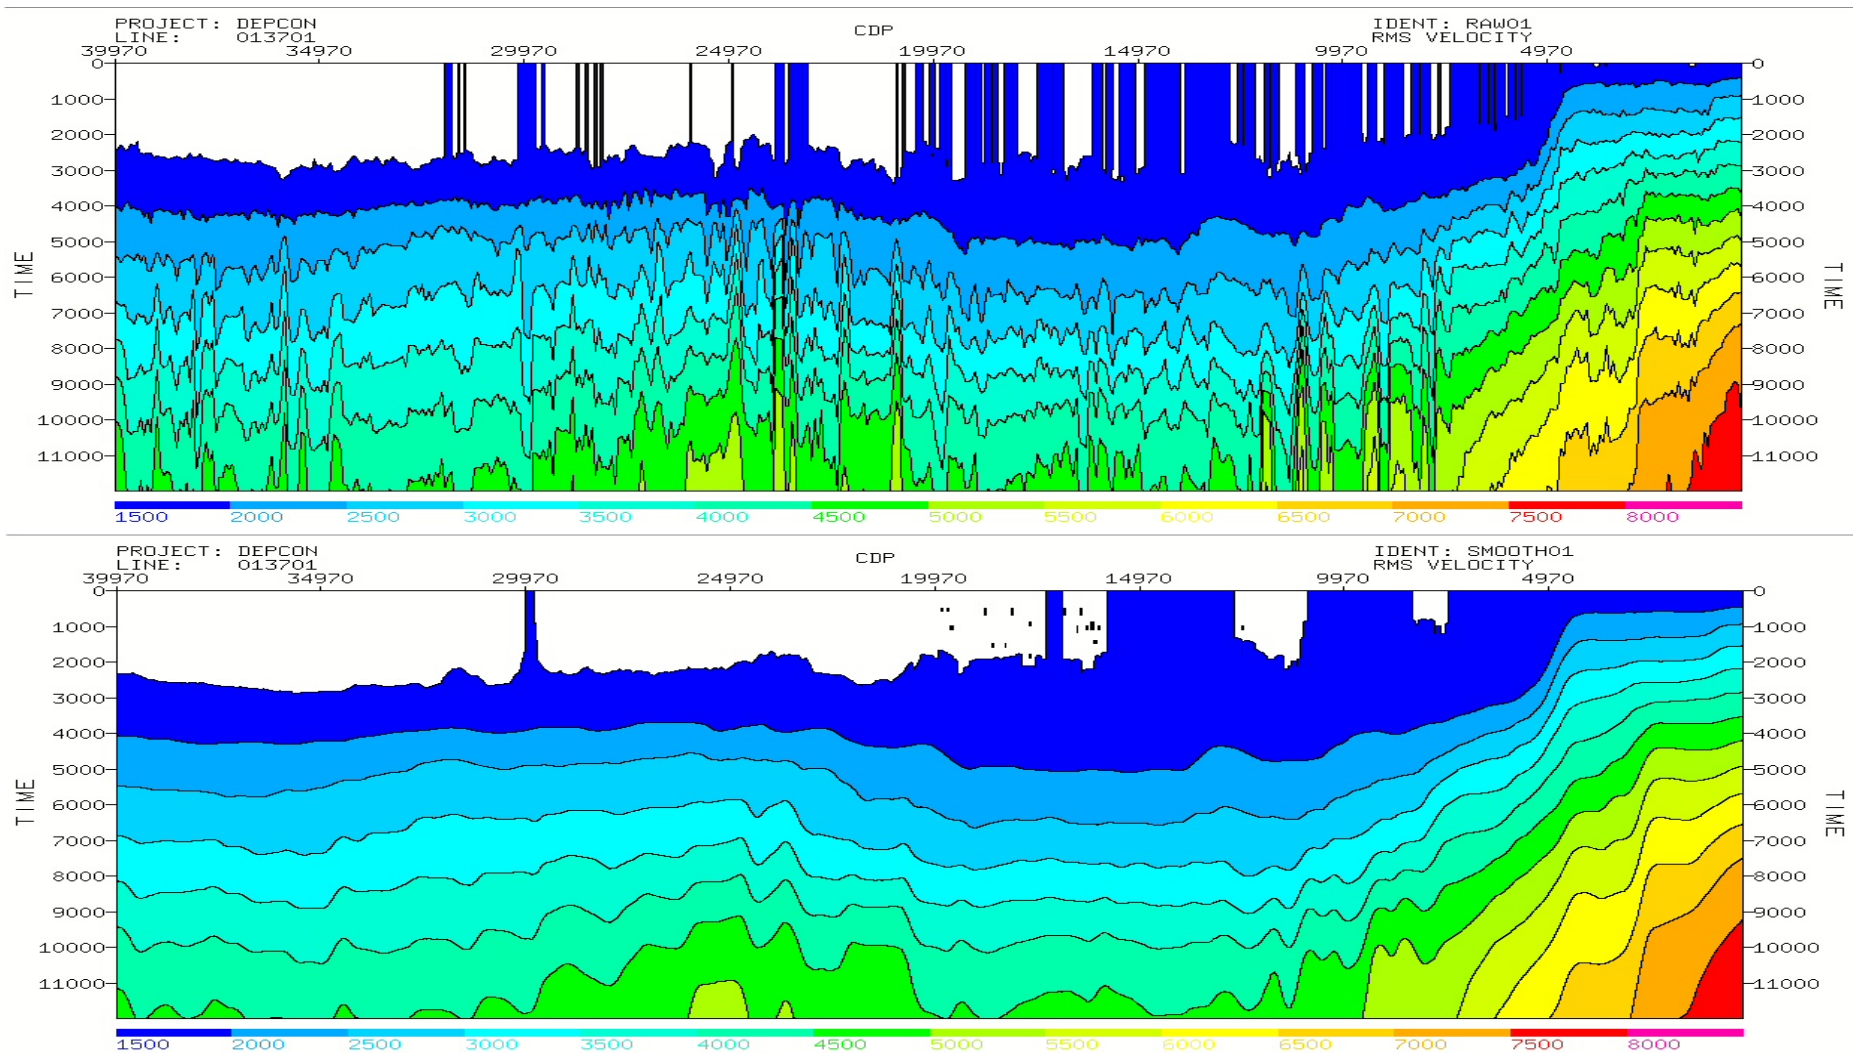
PROJECT: DEPCON
LINE: 013701
CDP
IDENT: RAW01
RMS VELOCITY
39970 34970 29970 24970 19970 14970 9970 4970

0
1000
2000
3000
4000
5000
6000
7000
8000
9000
10000
11000

TIME

0
1000
2000
3000
4000
5000
6000
7000
8000
9000
10000
11000

TIME

1500 2000 2500 3000 3500 4000 4500 5000 5500 6000 6500 7000 7500 8000

PROJECT: DEPCON
LINE: 013701
CDP
IDENT: SMOOTH01
RMS VELOCITY
39970 34970 29970 24970 19970 14970 9970 4970

0
1000
2000
3000
4000
5000
6000
7000
8000
9000
10000
11000

TIME

0
1000
2000
3000
4000
5000
6000
7000
8000
9000
10000
11000

TIME

1500 2000 2500 3000 3500 4000 4500 5000 5500 6000 6500 7000 7500 8000